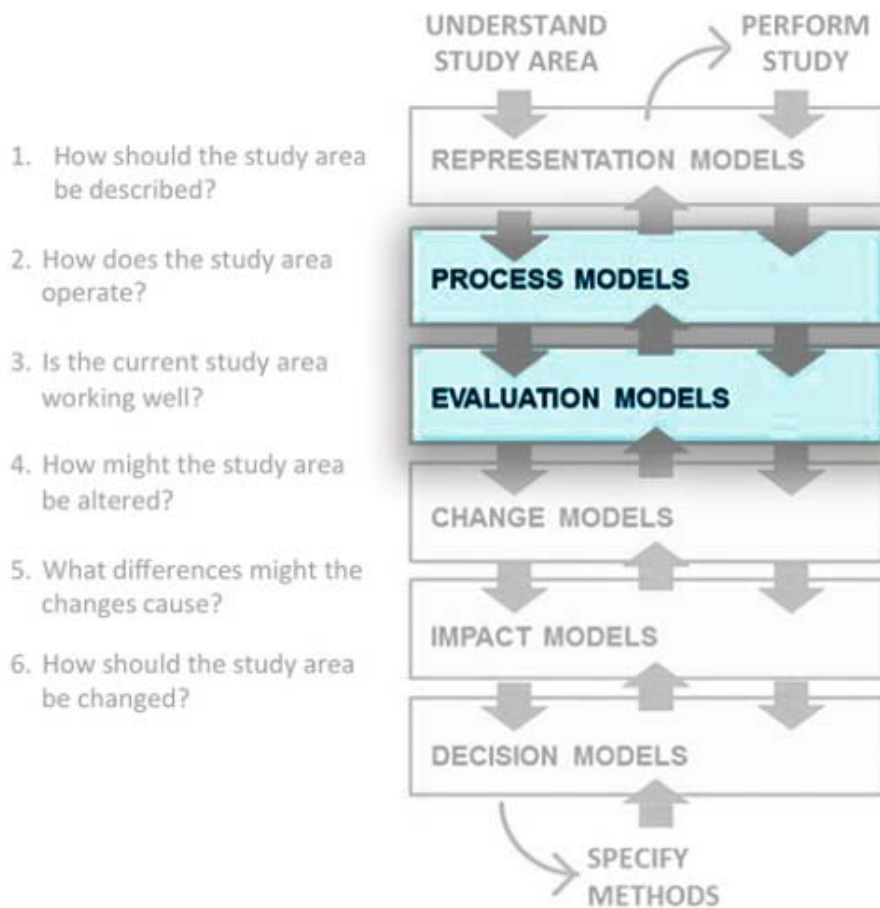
1. How should the study area be described?

2. How does the study area operate?

3. Is the current study area working well?

4. How might the study area be altered?

5. What differences might the changes cause?

6. How should the study area be changed?

UNDERSTAND STUDY AREA

PERFORM STUDY

REPRESENTATION MODELS

PROCESS MODELS

EVALUATION MODELS

CHANGE MODELS

IMPACT MODELS

DECISION MODELS

SPECIFY METHODS